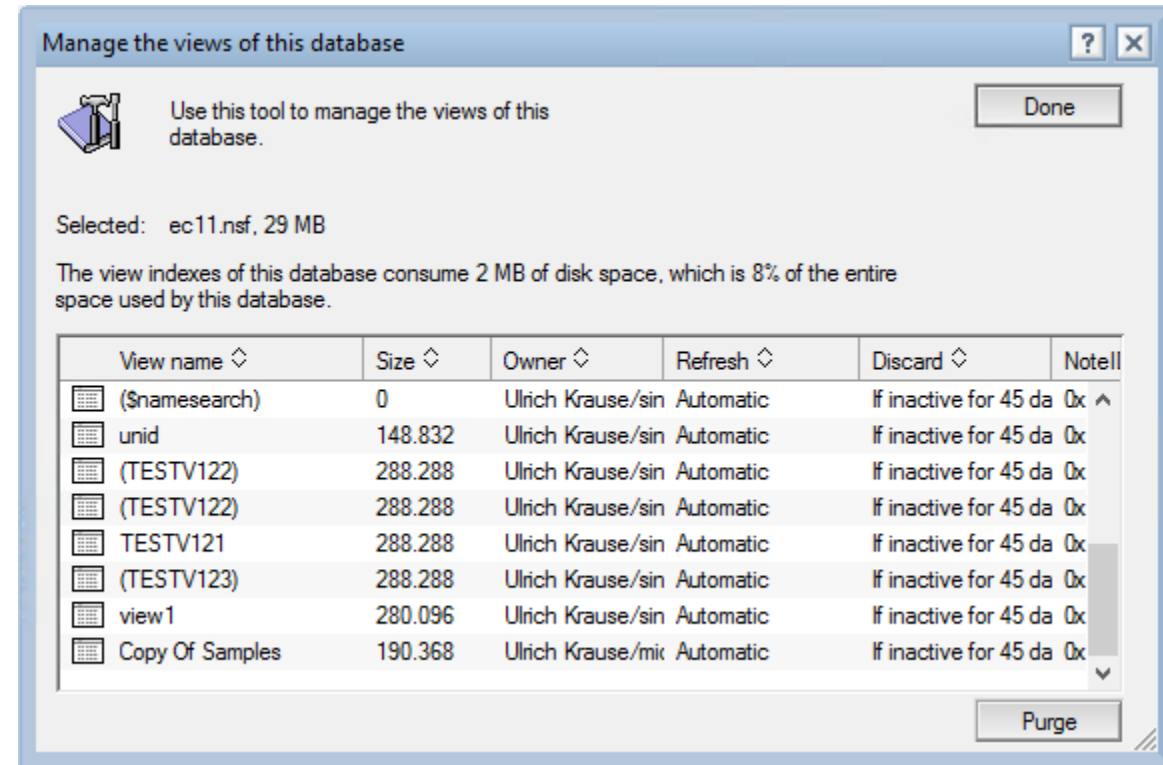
Manage the views of this database

?

Use this tool to manage the views of this database.

Done

Selected: ec11.nsf, 29 MB

The view indexes of this database consume 2 MB of disk space, which is 8% of the entire space used by this database.

| View name | Size | Owner | Refresh | Discard | NoteII |
|---|---|---|---|---|---|
| ($namesearch) | 0 | Ulrich Krause/sin | Automatic | If inactive for 45 da | 0x |
| unid | 148.832 | Ulrich Krause/sin | Automatic | If inactive for 45 da | 0x |
| (TESTV122) | 288.288 | Ulrich Krause/sin | Automatic | If inactive for 45 da | 0x |
| (TESTV122) | 288.288 | Ulrich Krause/sin | Automatic | If inactive for 45 da | 0x |
| TESTV121 | 288.288 | Ulrich Krause/sin | Automatic | If inactive for 45 da | 0x |
| (TESTV123) | 288.288 | Ulrich Krause/sin | Automatic | If inactive for 45 da | 0x |
| view1 | 280.096 | Ulrich Krause/sin | Automatic | If inactive for 45 da | 0x |
| Copy Of Samples | 190.368 | Ulrich Krause/mi | Automatic | If inactive for 45 da | 0x |

Purge